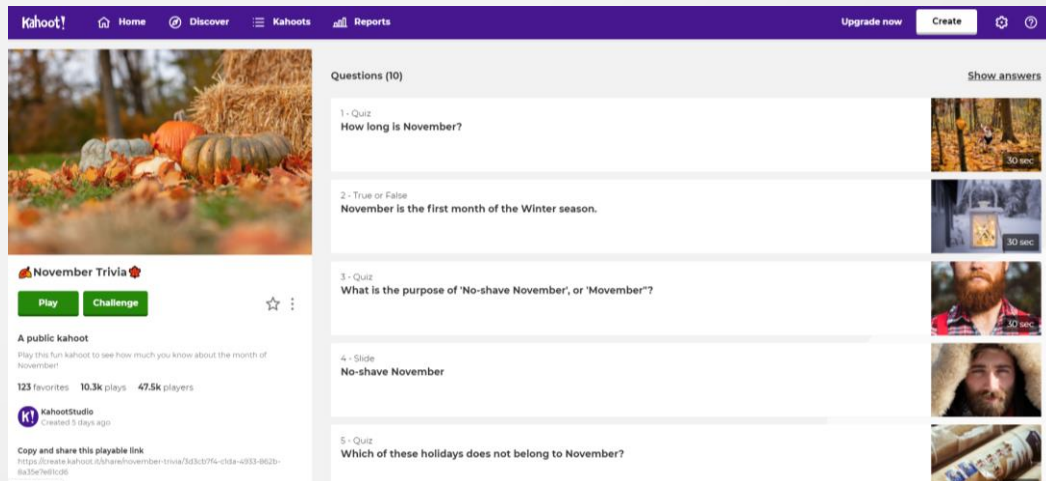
Kahoot! Home Discover Kahoots Reports Upgrade now Create

November Trivia

Play Challenge

A public kahoot

Play this fun kahoot to see how much you know about the month of November!

123 favorites 10.3k plays 47.5k players

K! KahootStudio
Created 5 days ago

Copy and share this playable link
https://create.kahoot.it/share/november-trivia/3d3cb7f4-c1da-4933-862b-8a35e7e81cd6

Questions (10)

Show answers

1 - Quiz
How long is November?
30 sec

2 - True or False
November is the first month of the Winter season.
30 sec

3 - Quiz
What is the purpose of 'No-shave November', or 'Movember''?
30 sec

4 - Slide
No-shave November

5 - Quiz
Which of these holidays does not belong to November?